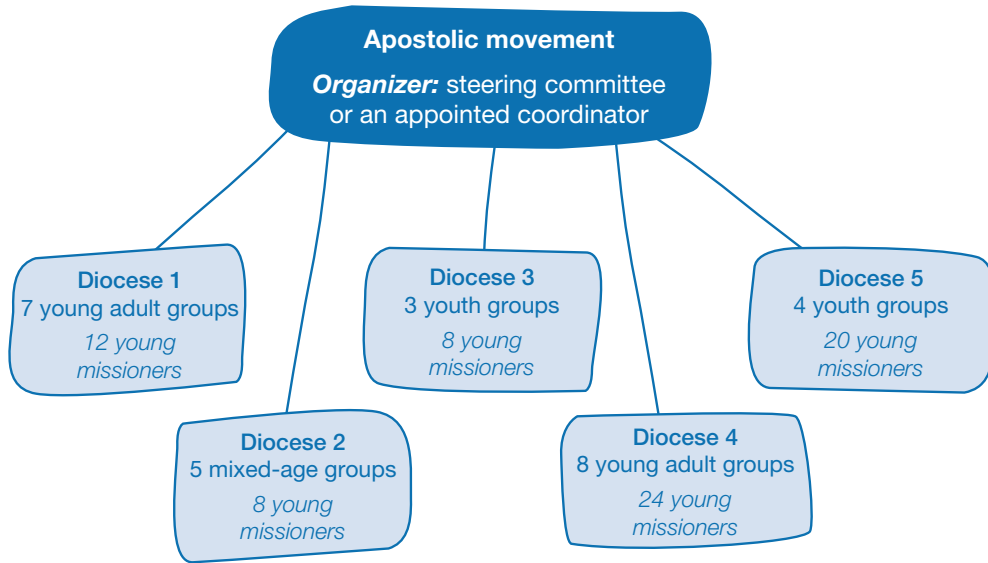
Apostolic movement

*Organizer:* steering committee or an appointed coordinator

Diocese 1
7 young adult groups
12 young missioners

Diocese 2
5 mixed-age groups
8 young missioners

Diocese 3
3 youth groups
8 young missioners

Diocese 4
8 young adult groups
24 young missioners

Diocese 5
4 youth groups
20 young missioners